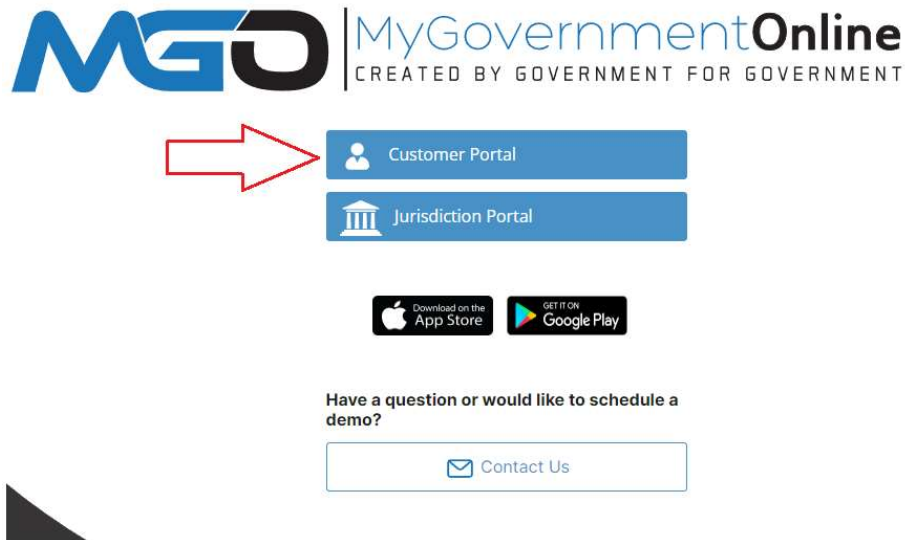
MGO MyGovernmentOnline
CREATED BY GOVERNMENT FOR GOVERNMENT

Customer Portal

Jurisdiction Portal

Download on the App Store

GET IT ON Google Play

Have a question or would like to schedule a demo?

Contact Us